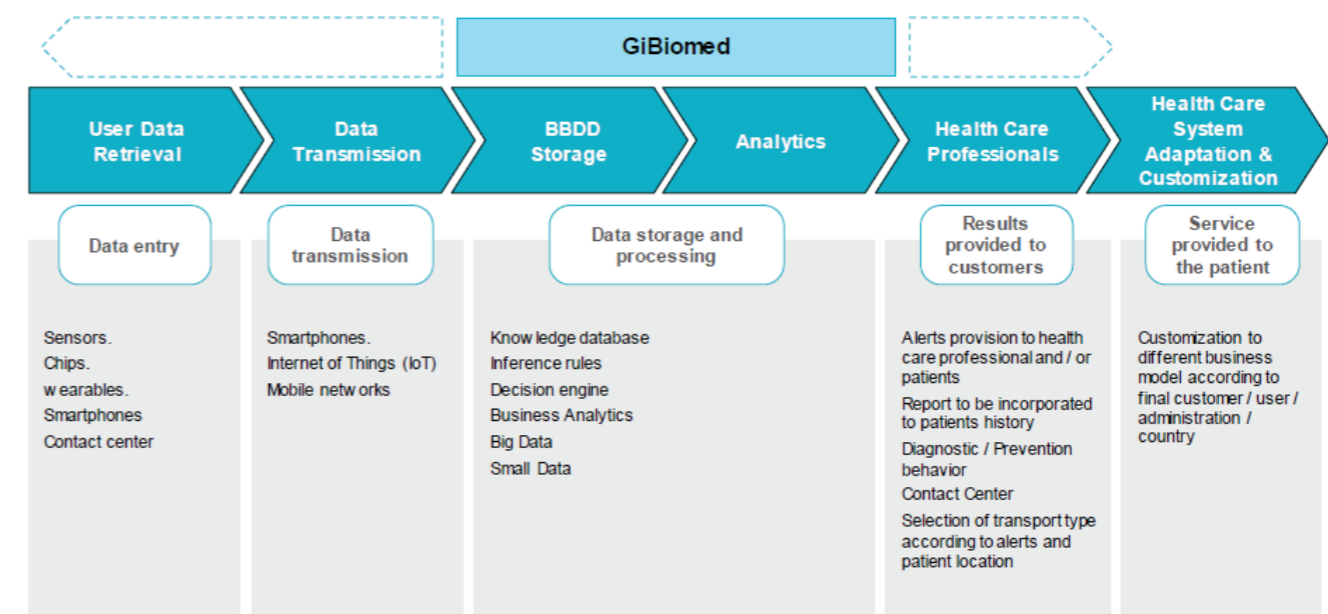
GiBiomed

User Data Retrieval

Data Transmission

BBDD Storage

Analytics

Health Care Professionals

Health Care System Adaptation & Customization

Data entry

Sensors.
Chips.
w earables.
Smartphones
Contact center

Data transmission

Smartphones.
Internet of Things (IoT)
Mobile netw orks

Data storage and processing

Know ledge database
Inference rules
Decision engine
Business Analytics
Big Data
Small Data

Results provided to customers

Alerts provision to health care professional and / or patients
Report to be incorporated to patients history
Diagnostic / Prevention behavior
Contact Center
Selection of transport type according to alerts and patient location

Service provided to the patient

Customization to different business model according to final customer / user / administration / country